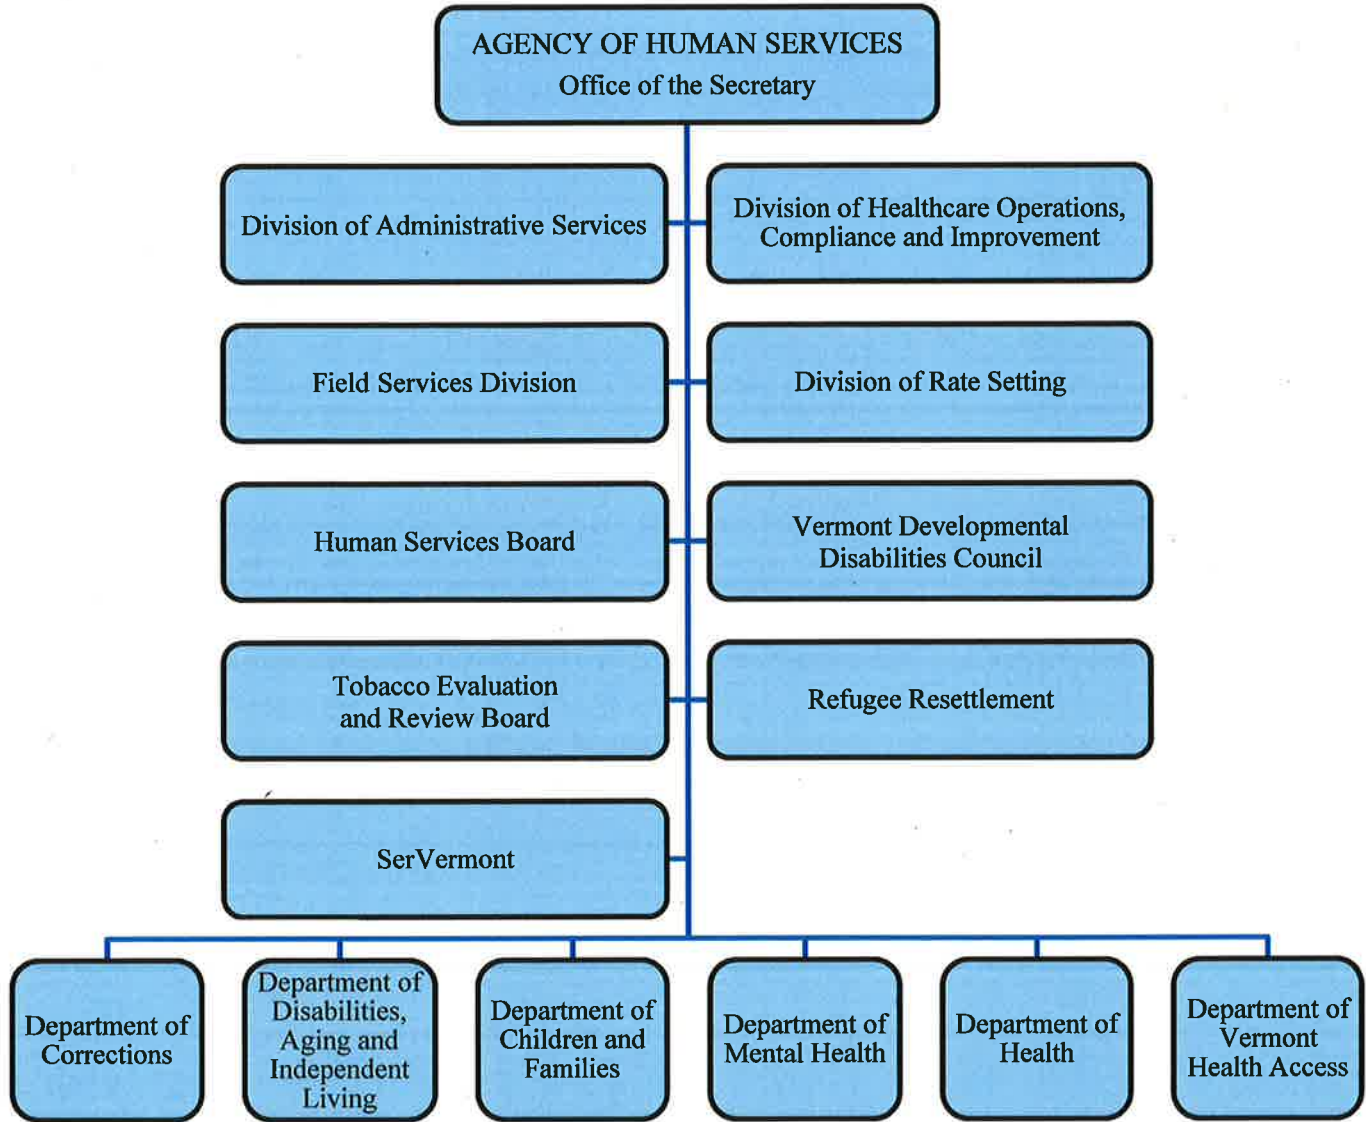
AGENCY OF HUMAN SERVICES
Office of the Secretary

Division of Administrative Services

Division of Healthcare Operations, Compliance and Improvement

Field Services Division

Division of Rate Setting

Human Services Board

Vermont Developmental Disabilities Council

Tobacco Evaluation and Review Board

Refugee Resettlement

SerVermont

Department of Corrections

Department of Disabilities, Aging and Independent Living

Department of Children and Families

Department of Mental Health

Department of Health

Department of Vermont Health Access